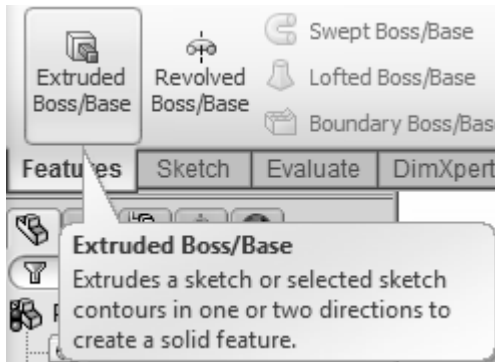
Extruded Boss/Base
Revolved Boss/Base
Swept Boss/Base
Lofted Boss/Base
Boundary Boss/Bas

Featu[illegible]es
Sketch
Evaluate
DimXpert

Extruded Boss/Base
Extrudes a sketch or selected sketch contours in one or two directions to create a solid feature.